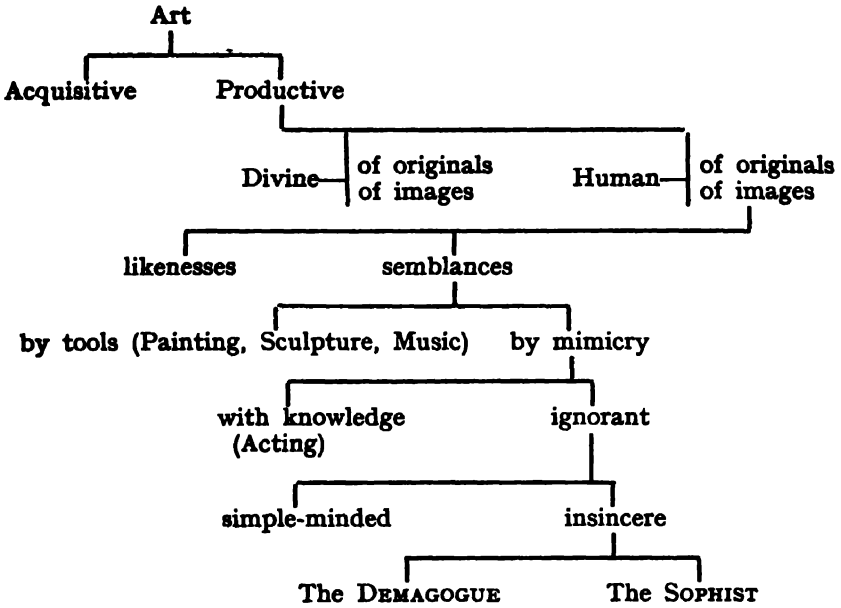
Art

Acquisitive

Productive

Divine

of originals
of images

Human

of originals
of images

likenesses

semblances

by tools (Painting, Sculpture, Music)

by mimicry

with knowledge
(Acting)

ignorant

simple-minded

insincere

The Demagogue

The Sophist